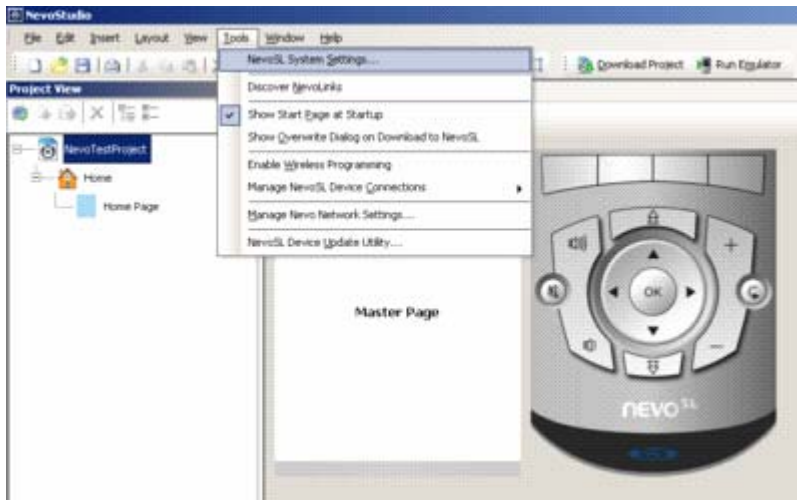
NevoStudio

File Edit Insert Layout View Tools Window Help

Download Project Run Emulator

Project View

NevoTestProject

Home

Home Page

NevoSL System Settings...

Discover NevoLinks

Show Start Page at Startup

Show Overwrite Dialog on Download to NevoSL

Enable Wireless Programming

Manage NevoSL Device Connections

Manage Nevo Network Settings...

NevoSL Device Update Utility...

Master Page

OK

+

—

nevo SL